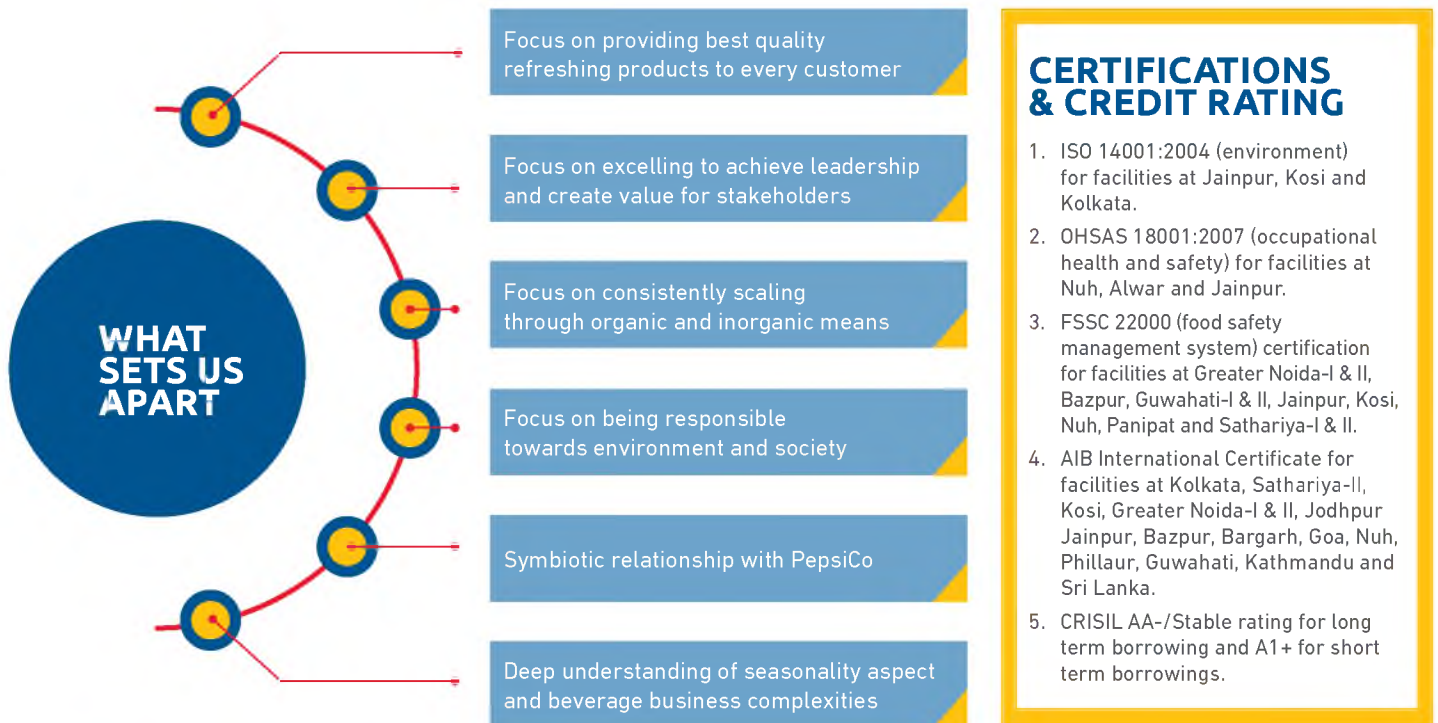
WHAT SETS US APART

Focus on providing best quality refreshing products to every customer

Focus on excelling to achieve leadership and create value for stakeholders

Focus on consistently scaling through organic and inorganic means

Focus on being responsible towards environment and society

Symbiotic relationship with PepsiCo

Deep understanding of seasonality aspect and beverage business complexities

CERTIFICATIONS & CREDIT RATING

1. ISO 14001:2004 (environment) for facilities at Jainpur, Kosi and Kolkata.
2. OHSAS 18001:2007 (occupational health and safety) for facilities at Nuh, Alwar and Jainpur.
3. FSSC 22000 (food safety management system) certification for facilities at Greater Noida-I & II, Bazpur, Guwahati-I & II, Jainpur, Kosi, Nuh, Panipat and Sathariya-I & II.
4. AIB International Certificate for facilities at Kolkata, Sathariya-II, Kosi, Greater Noida-I & II, Jodhpur Jainpur, Bazpur, Bargarh, Goa, Nuh, Phillaur, Guwahati, Kathmandu and Sri Lanka.
5. CRISIL AA-/Stable rating for long term borrowing and A1+ for short term borrowings.